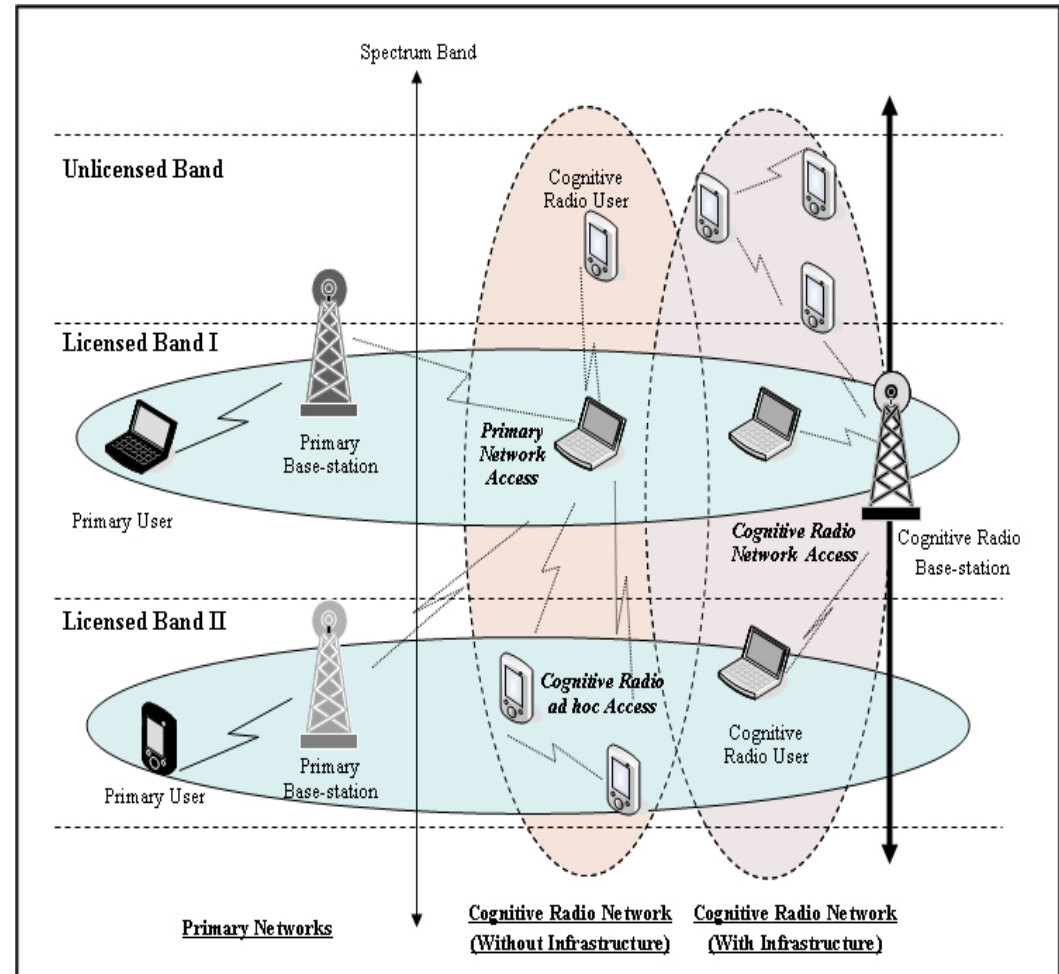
Spectrum Band

Unlicensed Band

Cognitive Radio User

Licensed Band I

Primary Base-station

Primary Network Access

Primary User

Cognitive Radio Network Access

Cognitive Radio Base-station

Licensed Band II

Cognitive Radio ad hoc Access

Cognitive Radio User

Primary User

Primary Base-station

Primary Networks

Cognitive Radio Network (Without Infrastructure)

Cognitive Radio Network (With Infrastructure)